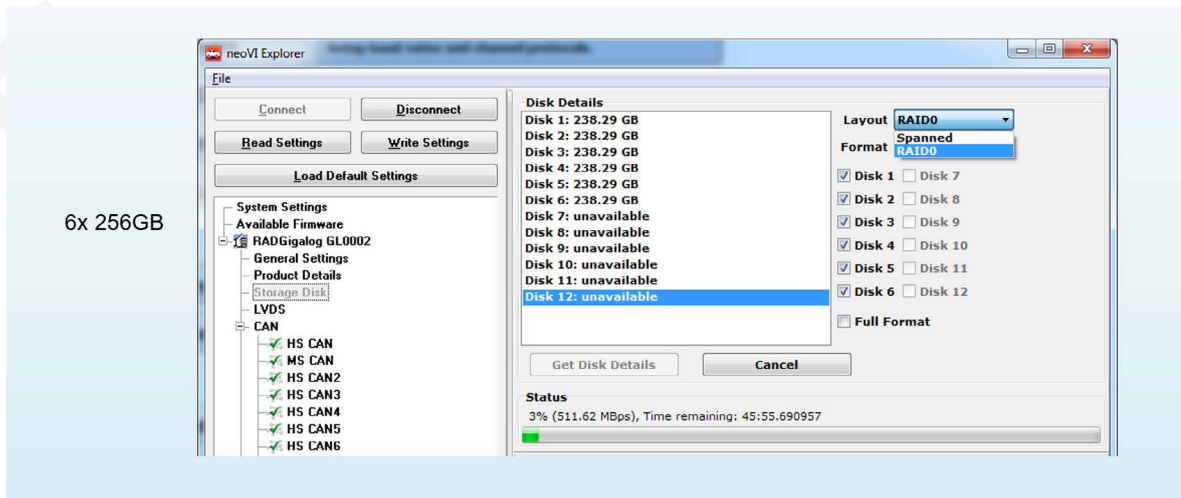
6x 256GB

neoVI Explorer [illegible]

File

Connect
Disconnect
Read Settings
Write Settings
Load Default Settings

System Settings
Available Firmware
RADGigalog GL0002
General Settings
Product Details
Storage Disk
LVDS
CAN
HS CAN
MS CAN
HS CAN2
HS CAN3
HS CAN4
HS CAN5
HS CAN6

Disk Details
Disk 1: 238.29 GB
Disk 2: 238.29 GB
Disk 3: 238.29 GB
Disk 4: 238.29 GB
Disk 5: 238.29 GB
Disk 6: 238.29 GB
Disk 7: unavailable
Disk 8: unavailable
Disk 9: unavailable
Disk 10: unavailable
Disk 11: unavailable
Disk 12: unavailable

Layout RAID0
Spanned
RAID0
Format

Disk 1 Disk 7
Disk 2 Disk 8
Disk 3 Disk 9
Disk 4 Disk 10
Disk 5 Disk 11
Disk 6 Disk 12

Full Format

Get Disk Details
Cancel

Status
3% (511.62 MBps), Time remaining: 45:55.690957